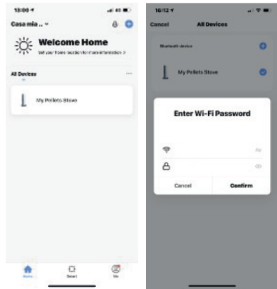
13:00
Casa mia ..
Welcome Home
Set your home location for more information >
All Devices
My Pellets Stove
Home
Smart
Me

16:12
Cancel
All Devices
Bluetooth device
My Pellets Stove
Enter Wi-Fi Password
Cancel
Confirm